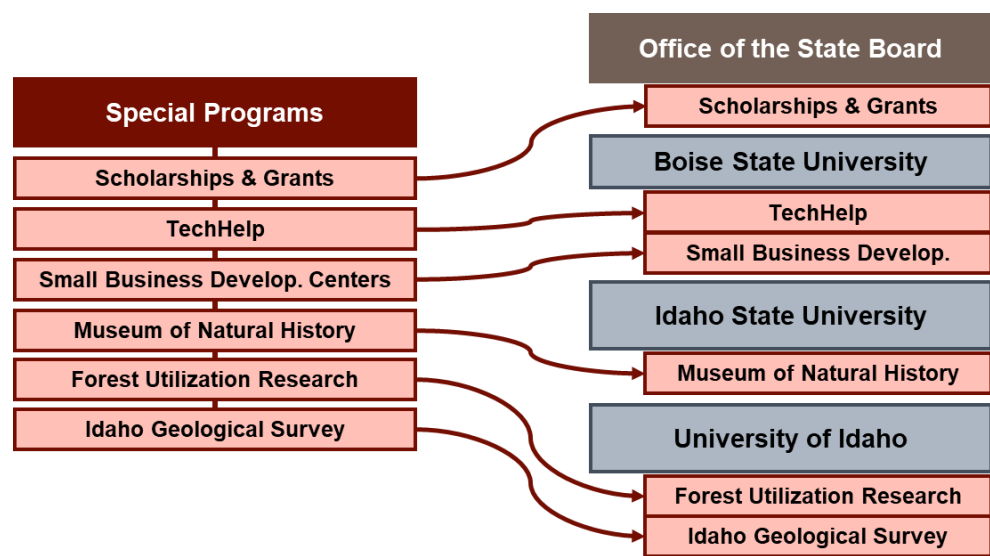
Special Programs

Scholarships & Grants

TechHelp

Small Business Develop. Centers

Museum of Natural History

Forest Utilization Research

Idaho Geological Survey

Office of the State Board

Scholarships & Grants

Boise State University

TechHelp

Small Business Develop.

Idaho State University

Museum of Natural History

University of Idaho

Forest Utilization Research

Idaho Geological Survey